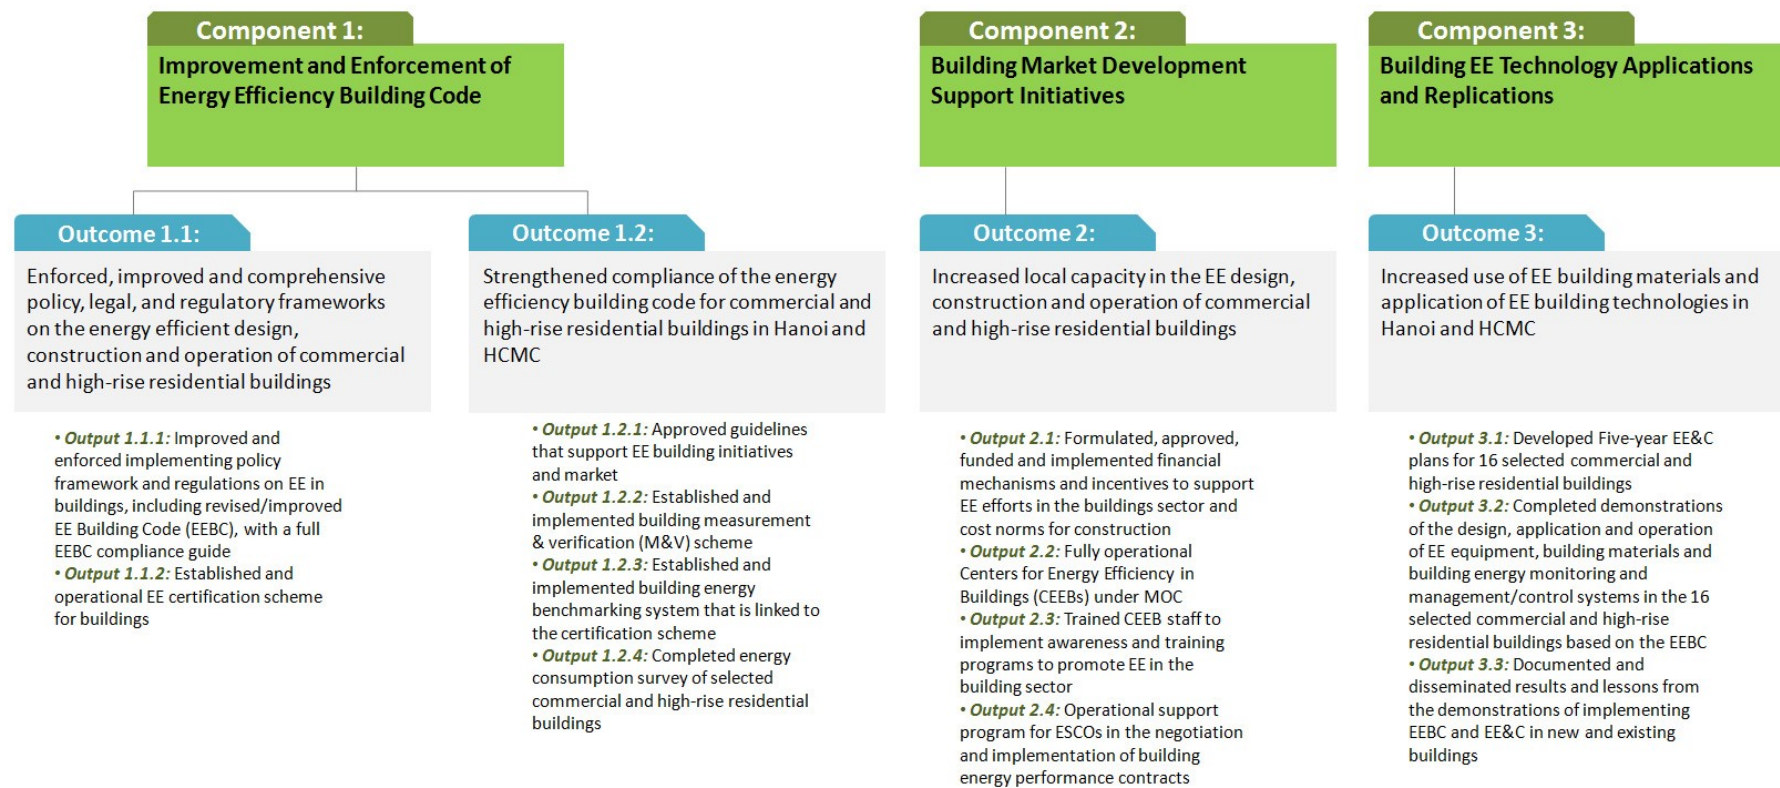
Component 1:
Improvement and Enforcement of Energy Efficiency Building Code

Outcome 1.1:
Enforced, improved and comprehensive policy, legal, and regulatory frameworks on the energy efficient design, construction and operation of commercial and high-rise residential buildings

• Output 1.1.1: Improved and enforced implementing policy framework and regulations on EE in buildings, including revised/improved EE Building Code (EEBC), with a full EEBC compliance guide
• Output 1.1.2: Established and operational EE certification scheme for buildings

Outcome 1.2:
Strengthened compliance of the energy efficiency building code for commercial and high-rise residential buildings in Hanoi and HCMC

• Output 1.2.1: Approved guidelines that support EE building initiatives and market
• Output 1.2.2: Established and implemented building measurement & verification (M&V) scheme
• Output 1.2.3: Established and implemented building energy benchmarking system that is linked to the certification scheme
• Output 1.2.4: Completed energy consumption survey of selected commercial and high-rise residential buildings

Component 2:
Building Market Development Support Initiatives

Outcome 2:
Increased local capacity in the EE design, construction and operation of commercial and high-rise residential buildings

• Output 2.1: Formulated, approved, funded and implemented financial mechanisms and incentives to support EE efforts in the buildings sector and cost norms for construction
• Output 2.2: Fully operational Centers for Energy Efficiency in Buildings (CEEBs) under MOC
• Output 2.3: Trained CEEB staff to implement awareness and training programs to promote EE in the building sector
• Output 2.4: Operational support program for ESCOs in the negotiation and implementation of building energy performance contracts

Component 3:
Building EE Technology Applications and Replications

Outcome 3:
Increased use of EE building materials and application of EE building technologies in Hanoi and HCMC

• Output 3.1: Developed Five-year EE&C plans for 16 selected commercial and high-rise residential buildings
• Output 3.2: Completed demonstrations of the design, application and operation of EE equipment, building materials and building energy monitoring and management/control systems in the 16 selected commercial and high-rise residential buildings based on the EEBC
• Output 3.3: Documented and disseminated results and lessons from the demonstrations of implementing EEBC and EE&C in new and existing buildings